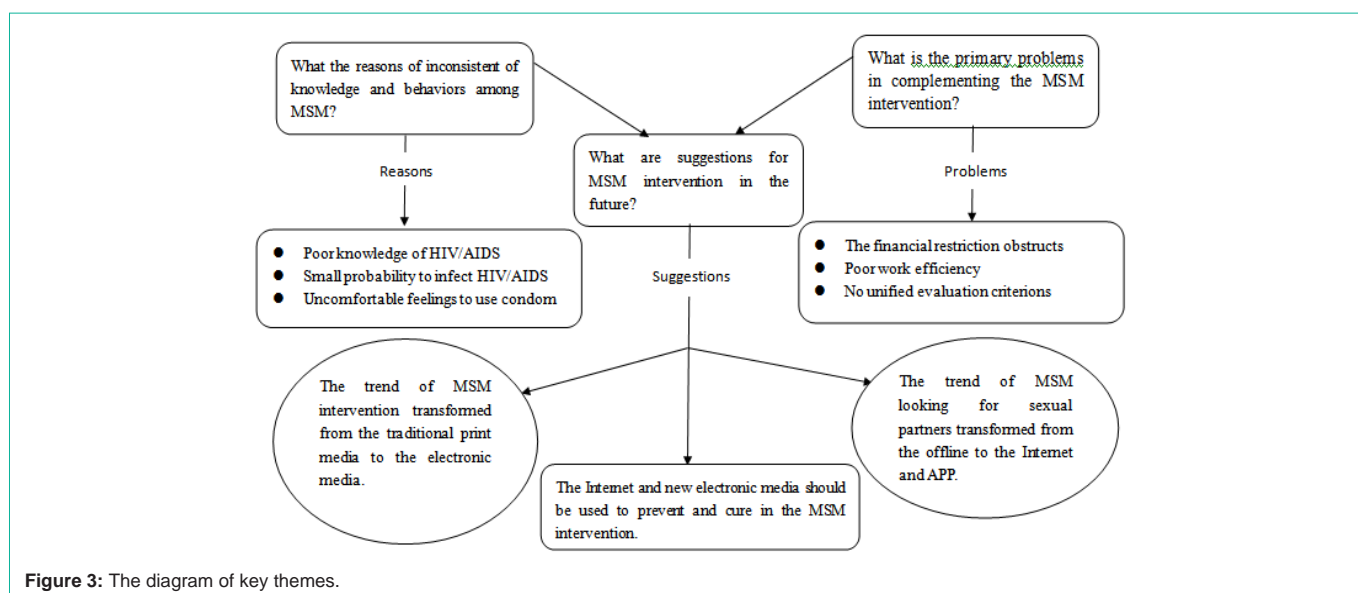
What the reasons of inconsistent of knowledge and behaviors among MSM?

What are suggestions for MSM intervention in the future?

What is the primary problems in complementing the MSM intervention?

Reasons

Problems

- Poor knowledge of HIV/AIDS
- Small probability to infect HIV/AIDS
- Uncomfortable feelings to use condom

Suggestions

- The financial restriction obstructs
- Poor work efficiency
- No unified evaluation criterions

The trend of MSM intervention transformed from the traditional print media to the electronic media.

The Internet and new electronic media should be used to prevent and cure in the MSM intervention.

The trend of MSM looking for sexual partners transformed from the offline to the Internet and APP.

Figure 3: The diagram of key themes.